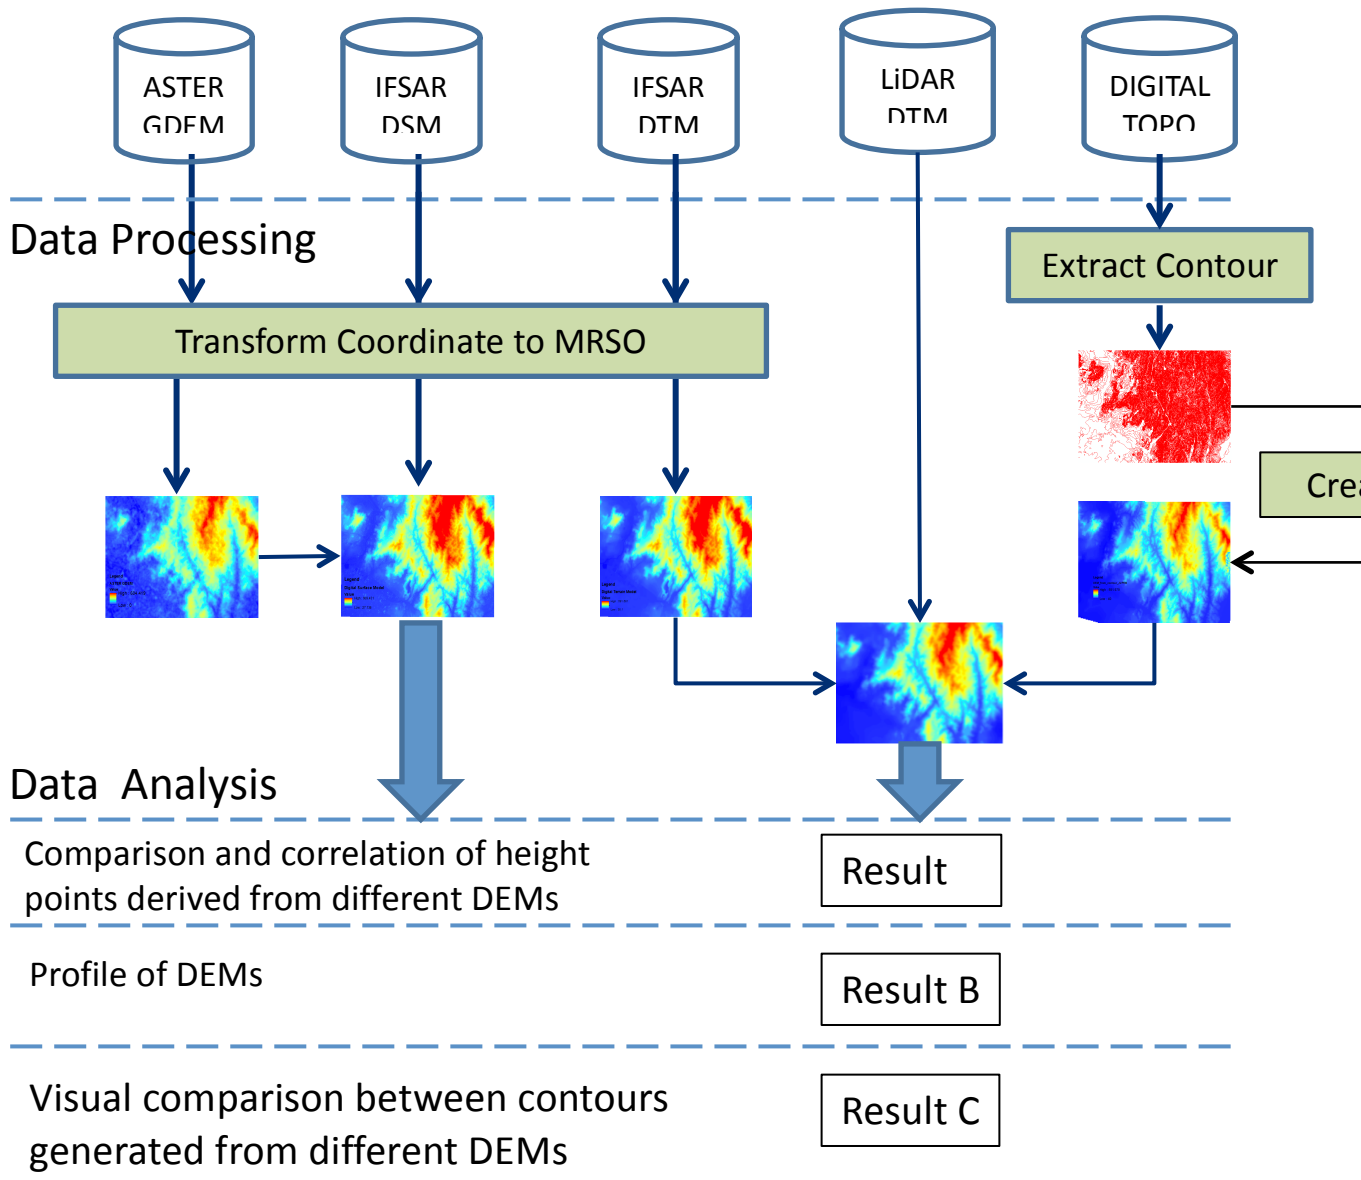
ASTER GDEM

IFSAR DSM

IFSAR DTM

LiDAR DTM

DIGITAL TOPO

Data Processing

Extract Contour

Transform Coordinate to MRSO

Cre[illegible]

Data Analysis

Comparison and correlation of height points derived from different DEMs

Result

Profile of DEMs

Result B

Visual comparison between contours generated from different DEMs

Result C